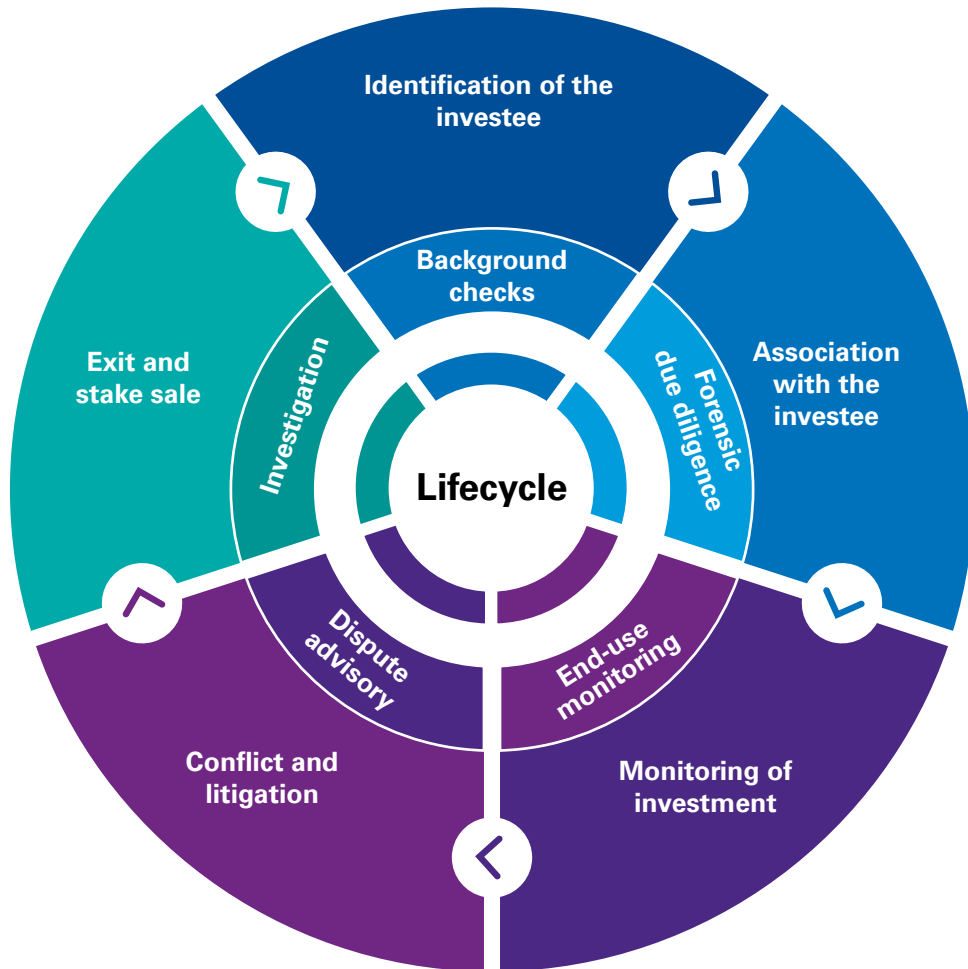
Identification of the investee

Background checks

Association with the investee

Forensic due diligence

Monitoring of investment

End-use monitoring

Conflict and litigation

Dispute advisory

Exit and stake sale

Investigation

Lifecycle